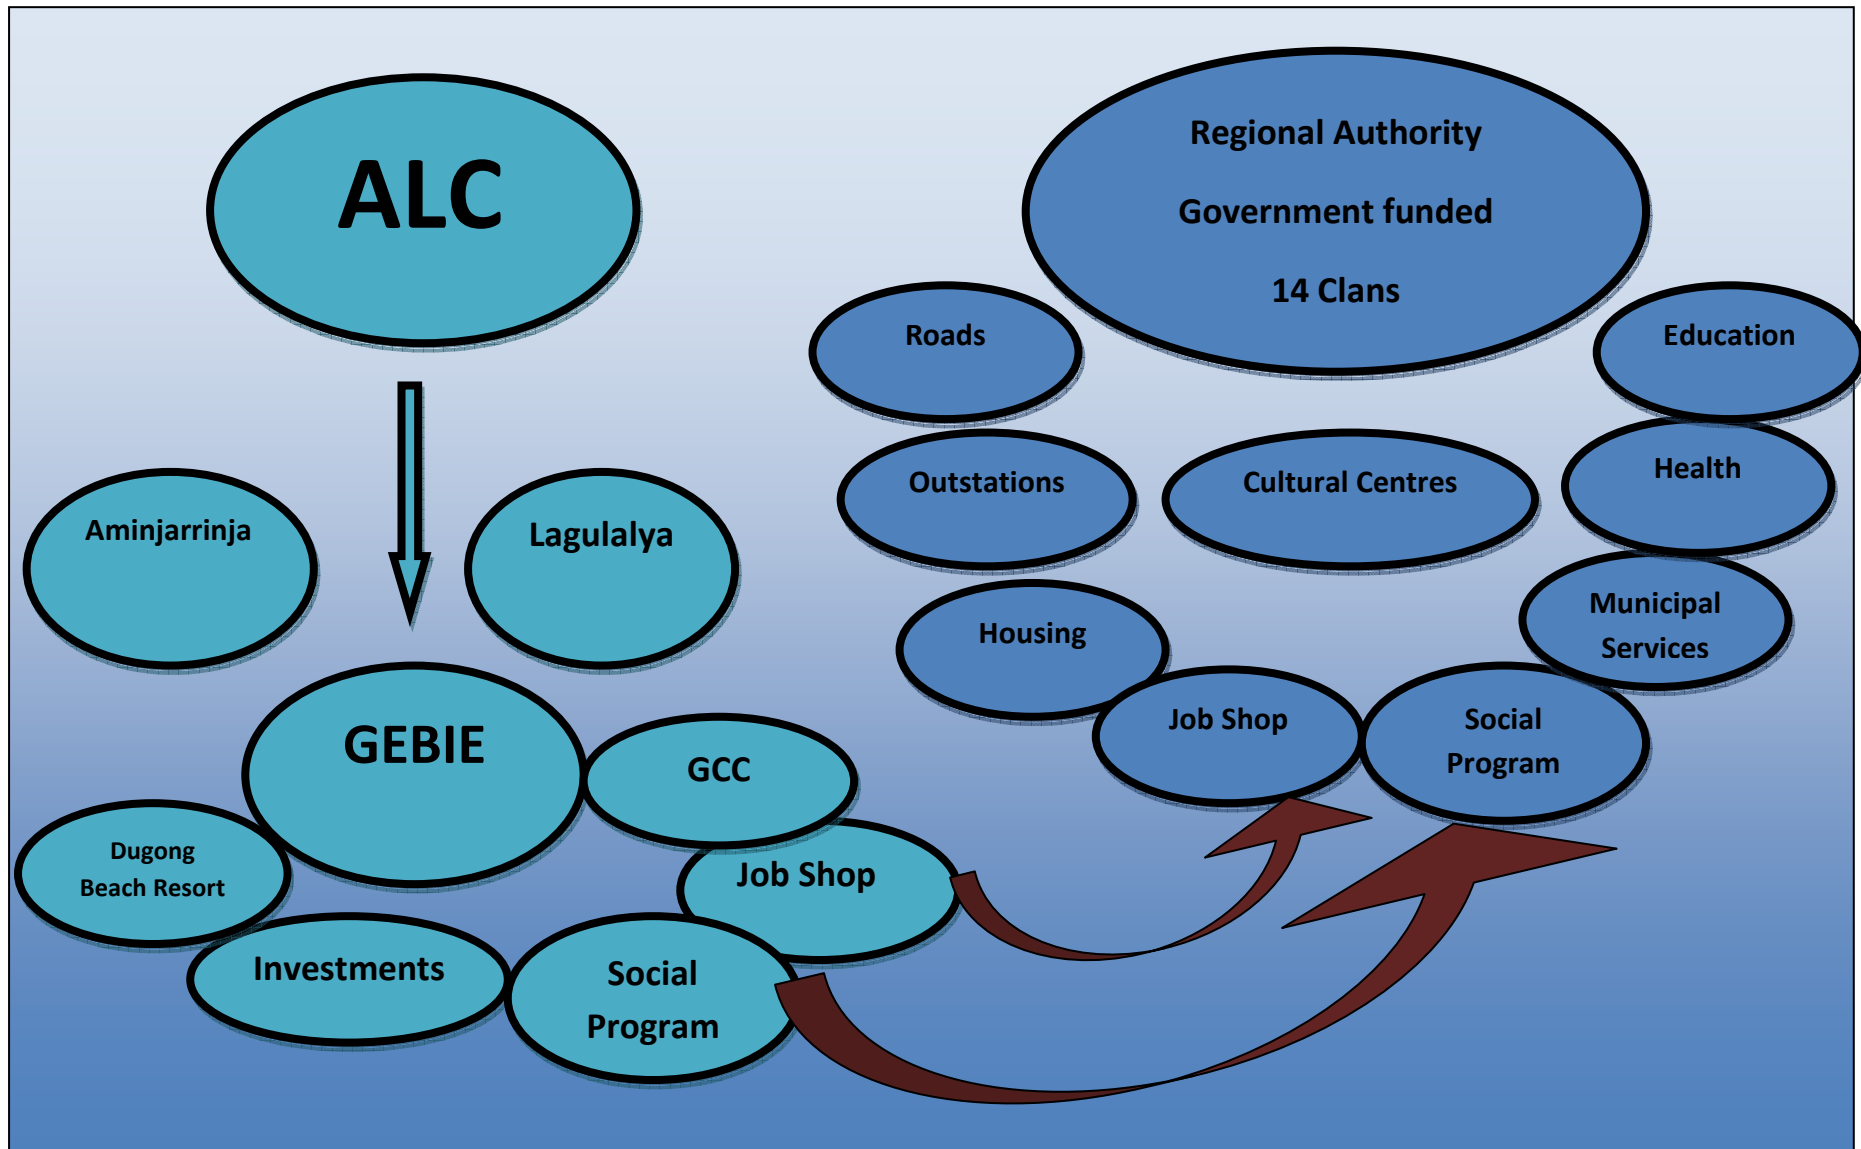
ALC

Aminjarrinja

Lagulalya

GEBIE

GCC

Dugong Beach Resort

Job Shop

Investments

Social Program

Regional Authority

Government funded

14 Clans

Roads

Education

Outstations

Cultural Centres

Health

Municipal Services

Housing

Job Shop

Social Program